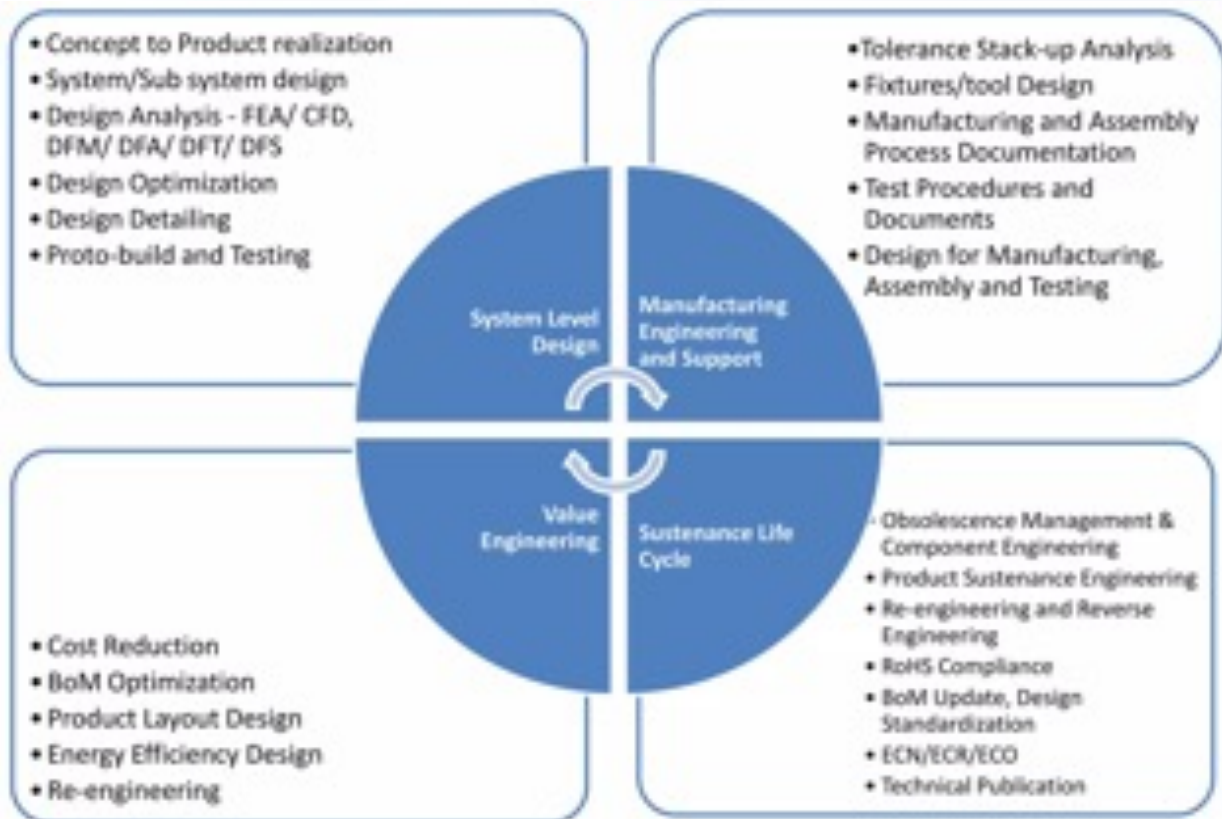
• Concept to Product realization
• System/Sub system design
• Design Analysis - FEA/ CFD, DFM/ DFA/ DFT/ DFS
• Design Optimization
• Design Detailing
• Proto-build and Testing

•Tolerance Stack-up Analysis
• Fixtures/tool Design
• Manufacturing and Assembly Process Documentation
• Test Procedures and Documents
• Design for Manufacturing, Assembly and Testing

System Level Design

Manufacturing Engineering and Support

Value Engineering

Sustenance Life Cycle

• Cost Reduction
• BoM Optimization
• Product Layout Design
• Energy Efficiency Design
• Re-engineering

- Obsolescence Management & Component Engineering
• Product Sustenance Engineering
• Re-engineering and Reverse Engineering
• RoHS Compliance
• BoM Update, Design Standardization
• ECN/ECR/ECO
• Technical Publication